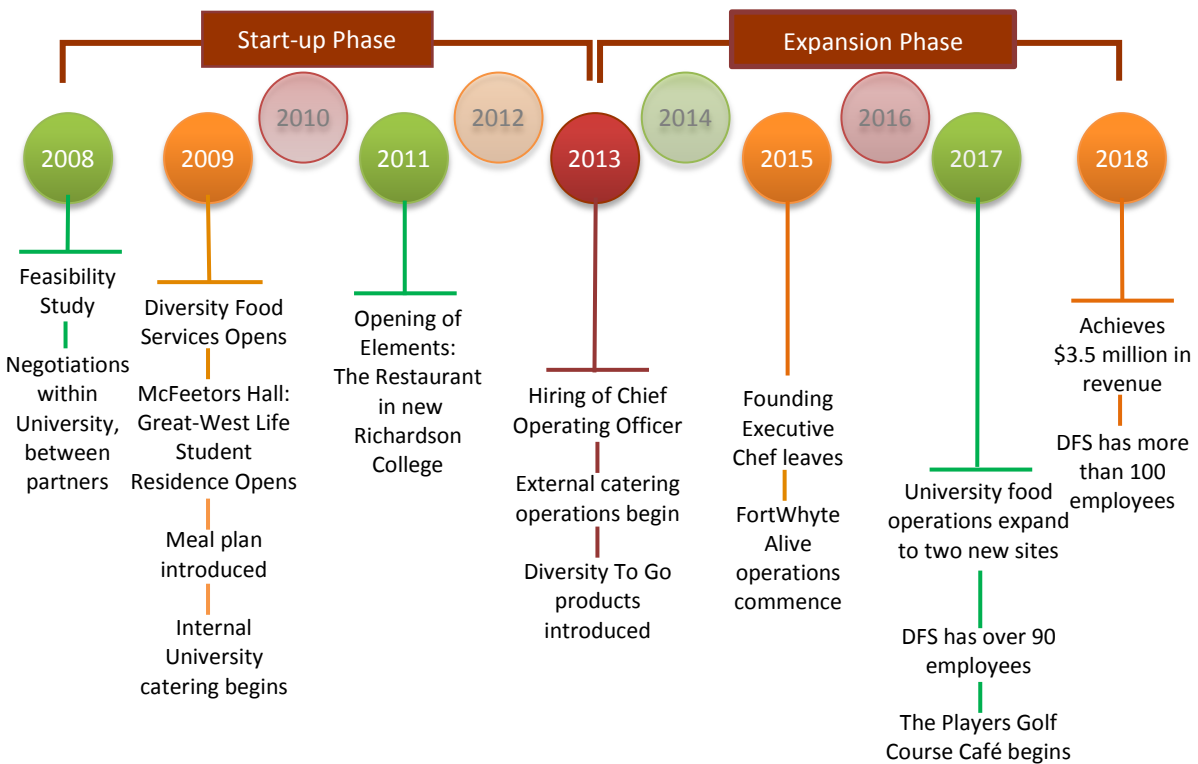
Start-up Phase

Expansion Phase

2008

2009

2010

2011

2012

2013

2014

2015

2016

2017

2018

Feasibility Study

Negotiations within University, between partners

Diversity Food Services Opens

McFeetors Hall: Great-West Life Student Residence Opens

Meal plan introduced

Internal University catering begins

Opening of Elements: The Restaurant in new Richardson College

Hiring of Chief Operating Officer

External catering operations begin

Diversity To Go products introduced

Founding Executive Chef leaves

FortWhyte Alive operations commence

University food operations expand to two new sites

DFS has over 90 employees

The Players Golf Course Café begins

Achieves $3.5 million in revenue

DFS has more than 100 employees